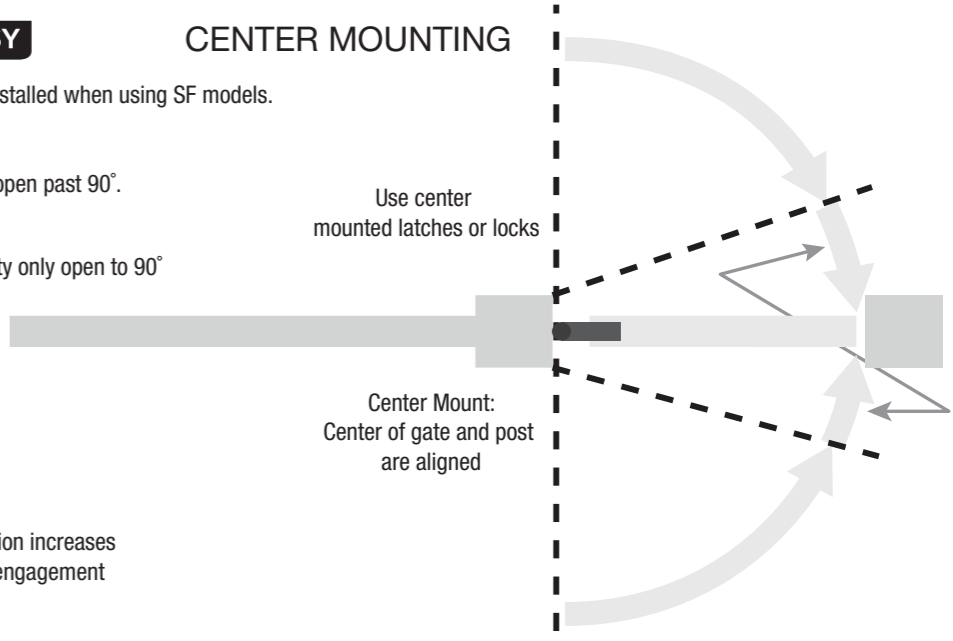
Y

CENTER MOUNTING

stalled when using SF models.

open past 90˚.

ty only open to 90˚

Use center mounted latches or locks

Center Mount: Center of gate and post are aligned

ion increases engagement